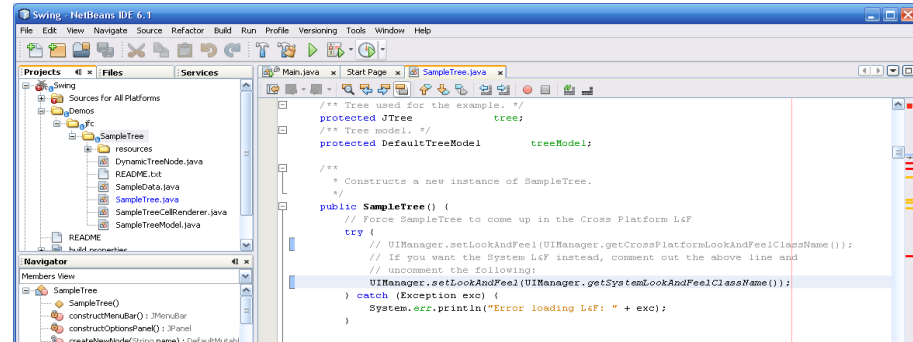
Swing - NetBeans IDE 6.1

File Edit View Navigate Source Refactor Build Run Profile Versioning Tools Window Help

Projects | Files | Services

Swing
Sources for All Platforms
Demos
jfc
SampleTree
resources
DynamicTreeNode.java
README.txt
SampleData.java
SampleTree.java
SampleTreeCellRenderer.java
SampleTreeModel.java
README
build.properties

Navigator

Members View

SampleTree
SampleTree()
constructMenuBar() : JMenuBar
constructOptionsPanel() : JPanel
createNewNode(String name) : DefaultMutabl

Main.java | Start Page | SampleTree.java

/** Tree used for the example. */
protected JTree tree;
/** Tree model. */
protected DefaultTreeModel treeModel;

/**
 * Constructs a new instance of SampleTree.
 */
public SampleTree() {
    // Force SampleTree to come up in the Cross Platform L&F
    try {
        // UIManager.setLookAndFeel(UIManager.getCrossPlatformLookAndFeelClassName());
        // If you want the System L&F instead, comment out the above line and
        // uncomment the following:
        UIManager.setLookAndFeel(UIManager.getSystemLookAndFeelClassName());
    } catch (Exception exc) {
        System.err.println("Error loading L&F: " + exc);
    }